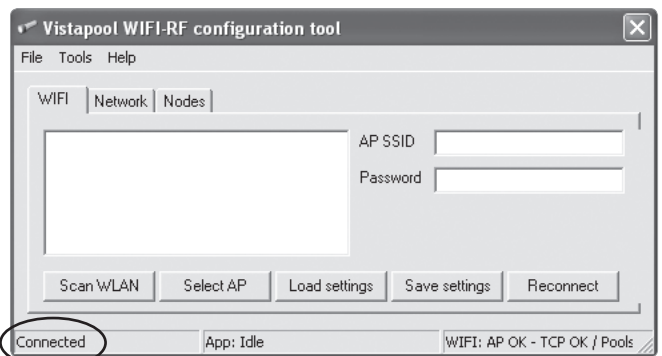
Vistapool WIFI-RF configuration tool

File Tools Help

WIFI | Network | Nodes

AP SSID

Password

Scan WLAN | Select AP | Load settings | Save settings | Reconnect

Connected | App: Idle | WIFI: AP OK - TCP OK / Pools